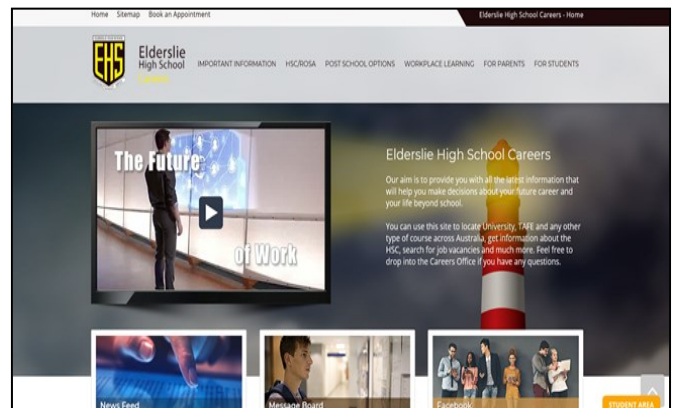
Home Sitemap Book an Appointment

Elderslie High School Careers - Home

EHS

Elderslie High School Careers

IMPORTANT INFORMATION HSC/ROSA POST SCHOOL OPTIONS WORKPLACE LEARNING FOR PARENTS FOR STUDENTS

The Future of Work

Elderslie High School Careers

Our aim is to provide you with all the latest information that will help you make decisions about your future career and your life beyond school.

You can use this site to locate University, TAFE and any other type of course across Australia, get information about the HSC, search for job vacancies and much more. Feel free to drop into the Careers Office if you have any questions.

News Feed

Message Board

Facebook

STUDENT AREA